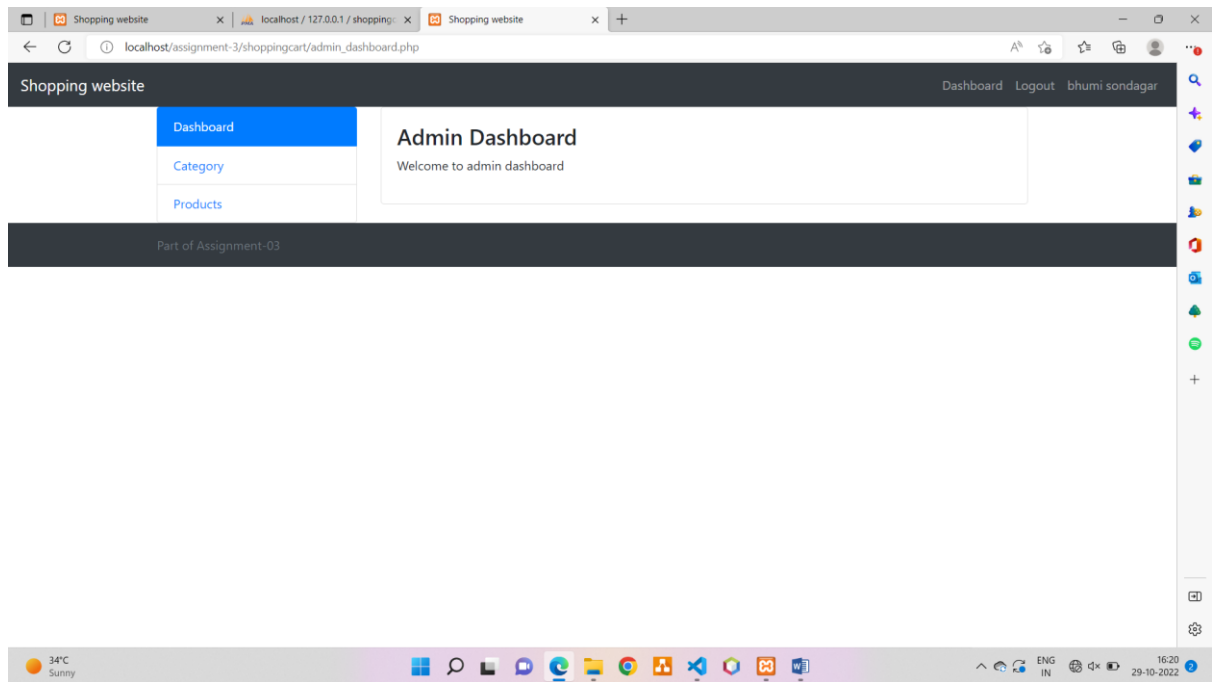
Shopping website
localhost / 127.0.0.1 / shoppingc
Shopping website
+

localhost/assignment-3/shoppingcart/admin_dashboard.php

Shopping website
Dashboard Logout bhumi sondagar

Dashboard
Category
Products

Admin Dashboard
Welcome to admin dashboard

Part of Assignment-03

34°C
Sunny

ENG
IN
16:20
29-10-2022
2